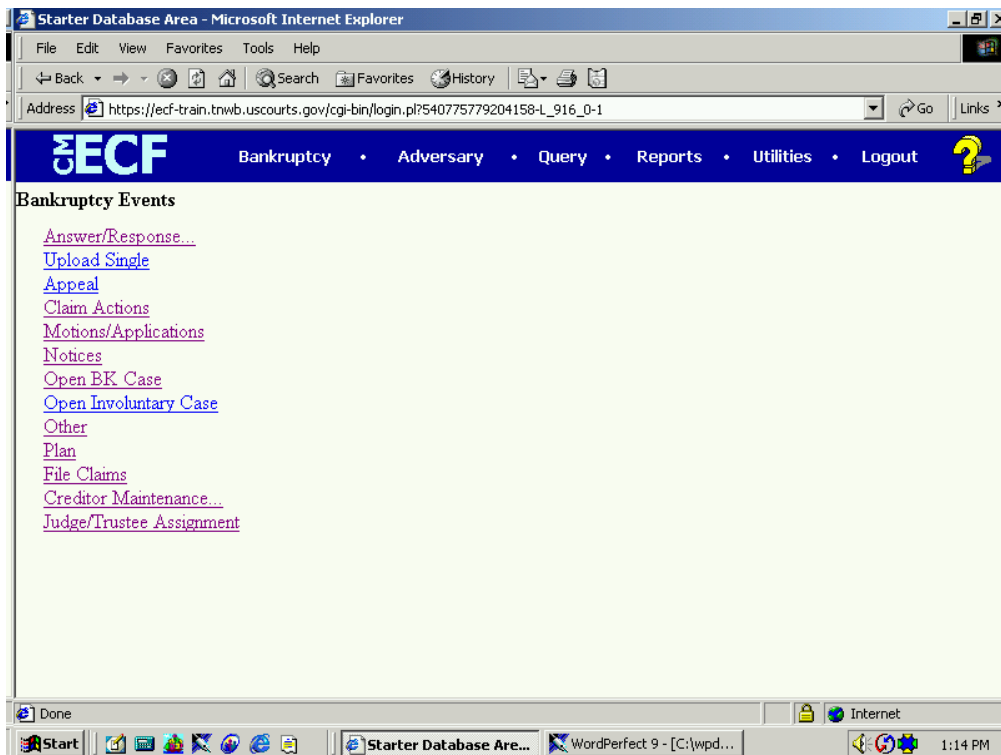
Starter Database Area - Microsoft Internet Explorer

File Edit View Favorites Tools Help

Back Search Favorites History

Address https://ecf-train.tnwb.uscourts.gov/cgi-bin/login.pl?540775779204158-L_916_0-1 Go Links

CM ECF Bankruptcy • Adversary • Query • Reports • Utilities • Logout

Bankruptcy Events

Answer/Response...
Upload Single
Appeal
Claim Actions
Motions/Applications
Notices
Open BK Case
Open Involuntary Case
Other
Plan
File Claims
Creditor Maintenance...
Judge/Trustee Assignment

Done Internet

Start Starter Database Are... WordPerfect 9 - [C:\wpd... 1:14 PM